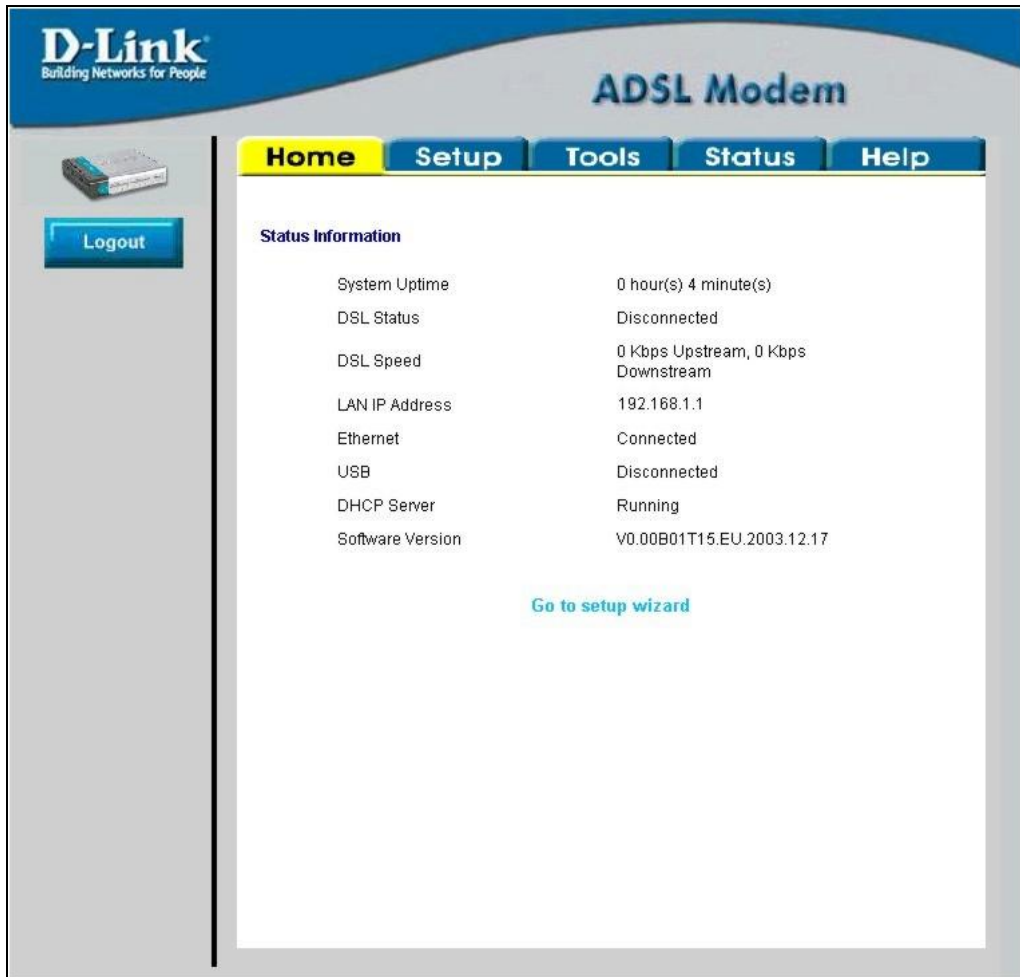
D-Link
Building Networks for People

ADSL Modem

Home Setup Tools Status Help

Logout

Status Information

| | |
|---|---|
| System Uptime | 0 hour(s) 4 minute(s) |
| DSL Status | Disconnected |
| DSL Speed | 0 Kbps Upstream, 0 Kbps Downstream |
| LAN IP Address | 192.168.1.1 |
| Ethernet | Connected |
| USB | Disconnected |
| DHCP Server | Running |
| Software Version | V0.00B01T15.EU.2003.12.17 |

Go to setup wizard